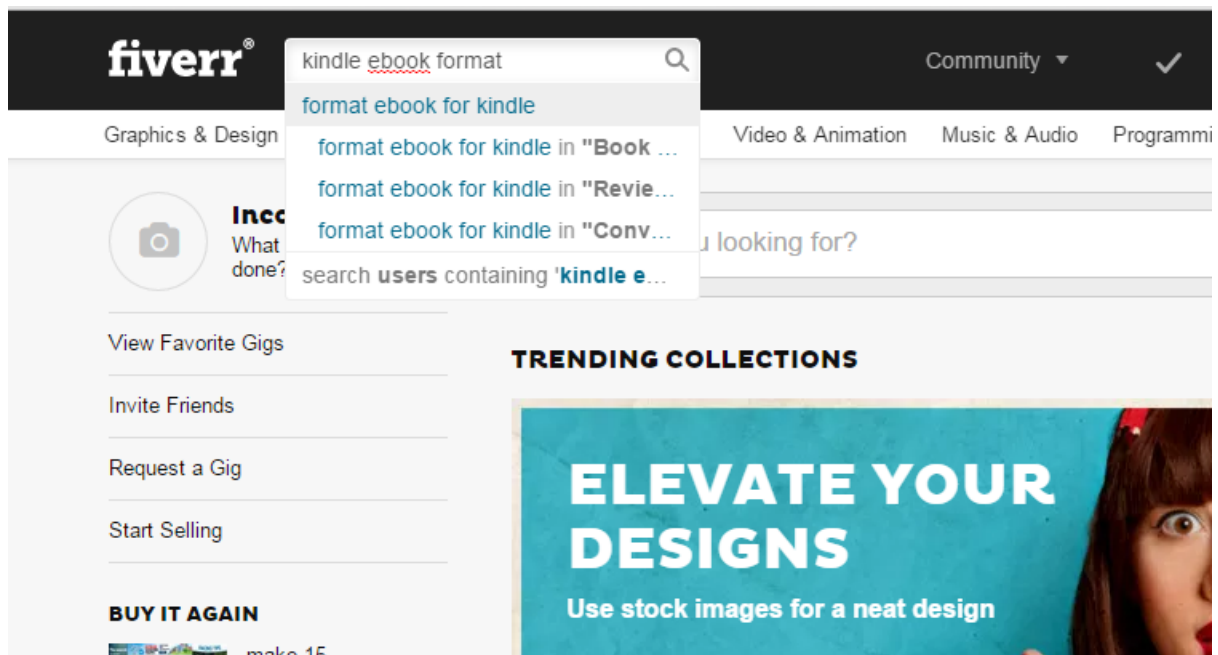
fiverr®

kindle ebook format

format ebook for kindle

format ebook for kindle in "Book …

format ebook for kindle in "Revie…

format ebook for kindle in "Conv…

search users containing 'kindle e…

Community ▾

Graphics & Design

Video & Animation

Music & Audio

Programmi

Inco

What

done?

u looking for?

View Favorite Gigs

Invite Friends

Request a Gig

Start Selling

BUY IT AGAIN

make 15

TRENDING COLLECTIONS

ELEVATE YOUR DESIGNS

Use stock images for a neat design